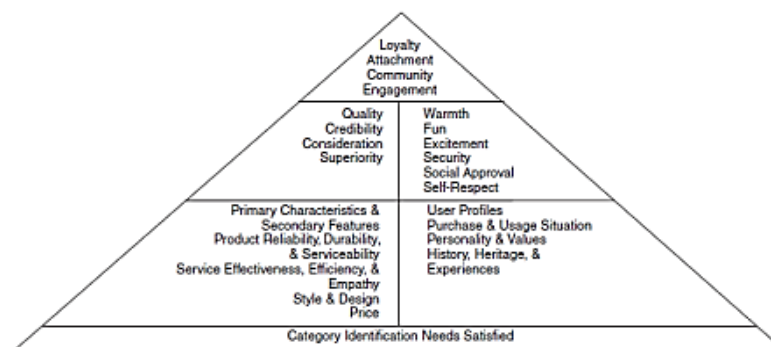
Loyalty
Attachment
Community
Engagement

Quality
Credibility
Consideration
Superiority

Warmth
Fun
Excitement
Security
Social Approval
Self-Respect

Primary Characteristics & Secondary Features
Product Reliability, Durability, & Serviceability
Service Effectiveness, Efficiency, & Empathy
Style & Design
Price

User Profiles
Purchase & Usage Situation
Personality & Values
History, Heritage, & Experiences

Category Identification Needs Satisfied